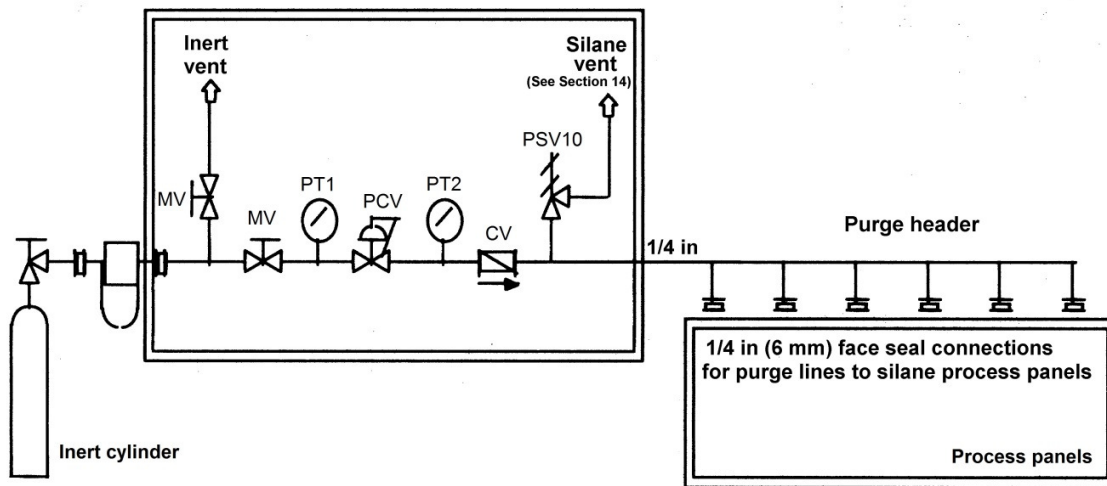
Inert vent

Silane vent
(See Section 14)

PSV10

MV

MV

PT1

PCV

PT2

CV

1/4 in

Purge header

1/4 in (6 mm) face seal connections for purge lines to silane process panels

Inert cylinder

Process panels